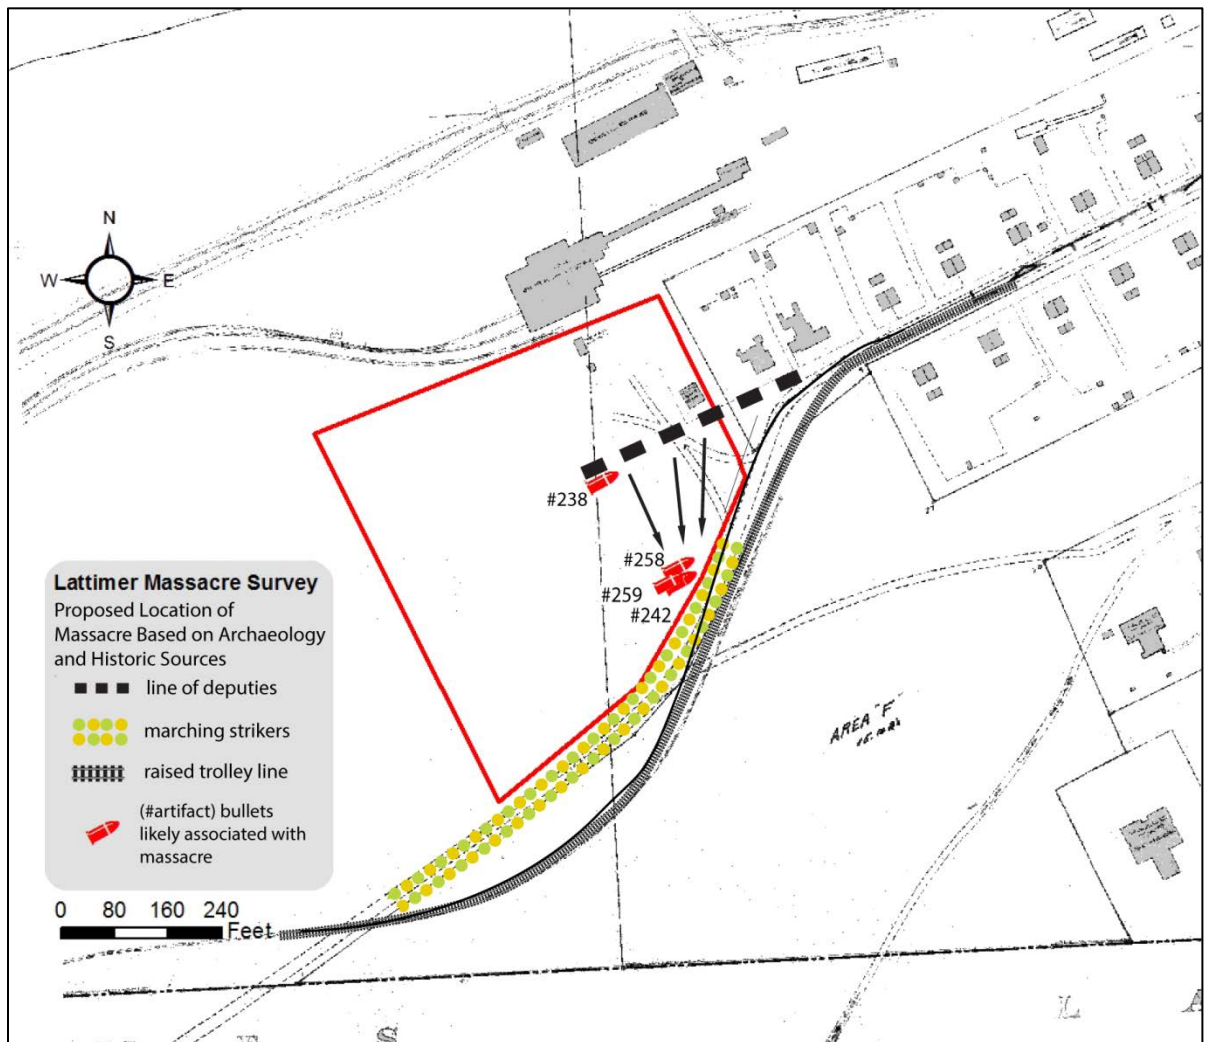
N
W
E
S

#238
#258
#259
#242

Lattimer Massacre Survey
Proposed Location of Massacre Based on Archaeology and Historic Sources
line of deputies
marching strikers
raised trolley line
(#artifact) bullets likely associated with massacre

0 80 160 240
Feet

AREA "F"
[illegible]

S
L
A